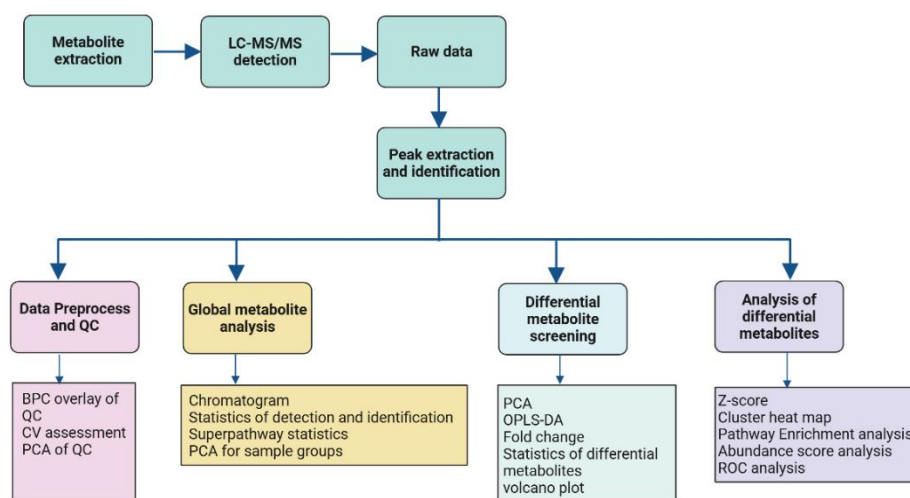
Metabolite extraction

LC-MS/MS detection

Raw data

Peak extraction and identification

Data Preprocess and QC

Global metabolite analysis

Differential metabolite screening

Analysis of differential metabolites

BPC overlay of QC
CV assessment
PCA of QC

Chromatogram
Statistics of detection and identification
Superpathway statistics
PCA for sample groups

PCA
OPLS-DA
Fold change
Statistics of differential metabolites
volcano plot

Z-score
Cluster heat map
Pathway Enrichment analysis
Abundance score analysis
ROC analysis